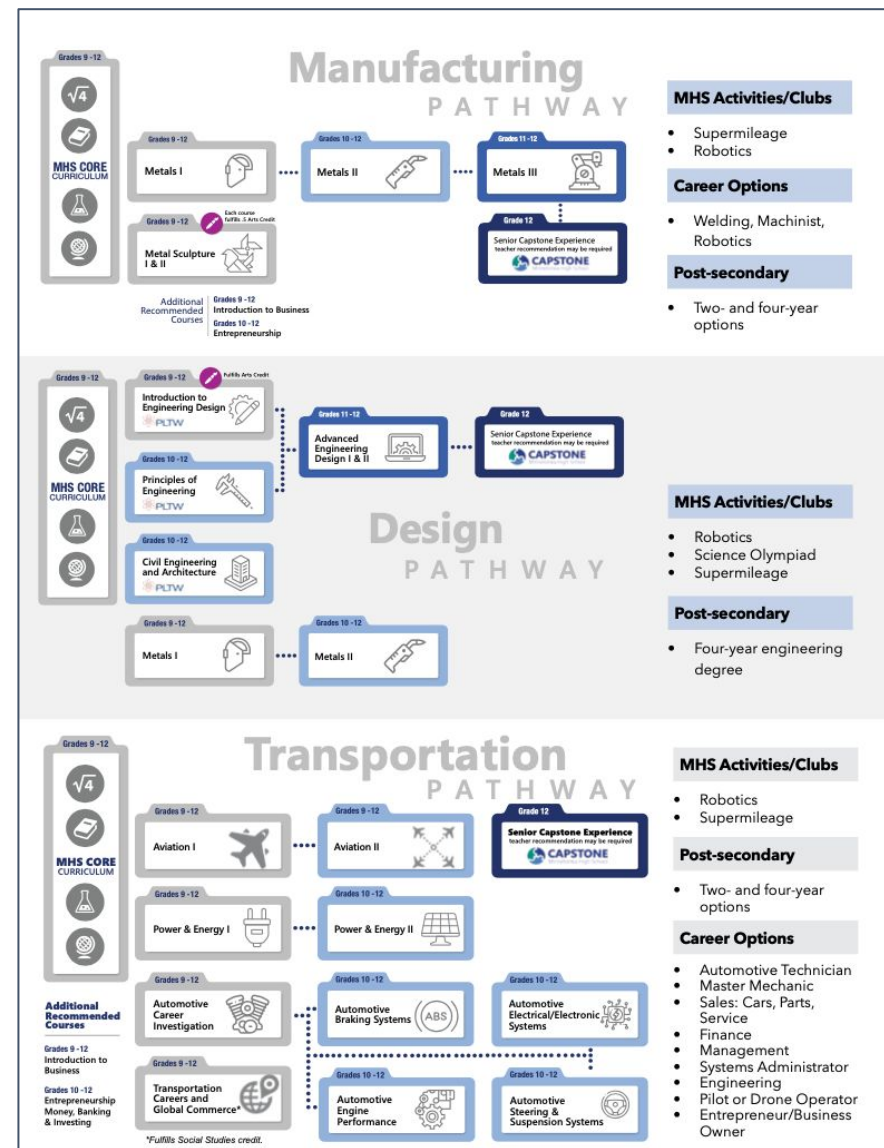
Grades 9 -12

$\sqrt{4}$

MHS CORE CURRICULUM

Manufacturing
PATHWAY

Grades 9 -12
Metals I

Grades 10 -12
Metals II

Grades 11 -12
Metals III

Grades 9 -12
Each course fulfills .5 Arts Credit
Metal Sculpture I & II

Grade 12
Senior Capstone Experience
teacher recommendation may be required
CAPSTONE

Additional Recommended Courses
Grades 9 -12
Introduction to Business
Grades 10 -12
Entrepreneurship

MHS Activities/Clubs
- Supermileage
- Robotics

Career Options
- Welding, Machinist, Robotics

Post-secondary
- Two- and four-year options

Grades 9 -12

$\sqrt{4}$

MHS CORE CURRICULUM

Grades 9 -12
Fulfills Arts Credit
Introduction to Engineering Design
PLTW

Grades 10 -12
Principles of Engineering
PLTW

Grades 10 -12
Civil Engineering and Architecture
PLTW

Grades 11 -12
Advanced Engineering Design I & II

Grade 12
Senior Capstone Experience
teacher recommendation may be required
CAPSTONE

Design
PATHWAY

Grades 9 -12
Metals I

Grades 10 -12
Metals II

MHS Activities/Clubs
- Robotics
- Science Olympiad
- Supermileage

Post-secondary
- Four-year engineering degree

Grades 9 -12

$\sqrt{4}$

MHS CORE CURRICULUM

Transportation
PATHWAY

Grades 9 -12
Aviation I

Grades 9 -12
Aviation II

Grade 12
Senior Capstone Experience
teacher recommendation may be required
CAPSTONE

Grades 9 -12
Power & Energy I

Grades 10 -12
Power & Energy II

Grades 9 -12
Automotive Career Investigation

Grades 10 -12
Automotive Braking Systems
ABS

Grades 10 -12
Automotive Electrical/Electronic Systems

Grades 9 -12
Transportation Careers and Global Commerce*

Grades 10 -12
Automotive Engine Performance

Grades 10 -12
Automotive Steering & Suspension Systems

*Fulfills Social Studies credit.

Additional Recommended Courses
Grades 9 -12
Introduction to Business
Grades 10 -12
Entrepreneurship
Money, Banking & Investing

MHS Activities/Clubs
- Robotics
- Supermileage

Post-secondary
- Two- and four-year options

Career Options
- Automotive Technician
- Master Mechanic
- Sales: Cars, Parts, Service
- Finance
- Management
- Systems Administrator
- Engineering
- Pilot or Drone Operator
- Entrepreneur/Business Owner